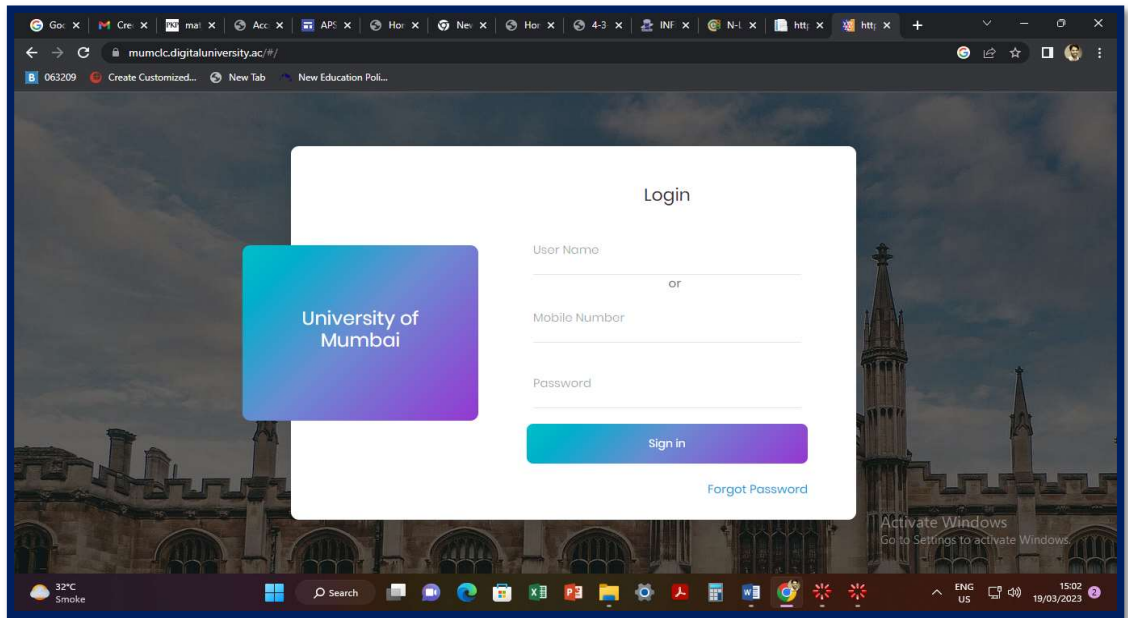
Goc × | Cre × | mat × | Acc × | APS × | Hor × | Nev × | Hor × | 4-3 × | INF × | N-L × | http × | http × | +

mumclc.digitaluniversity.ac/#/

063209 Create Customized... New Tab New Education Poli...

University of Mumbai

Login

User Name

or

Mobile Number

Password

Sign in

Forgot Password

Activate Windows
Go to Settings to activate Windows.

32°C
Smoke

Search

ENG
US

15:02
19/03/2023

2